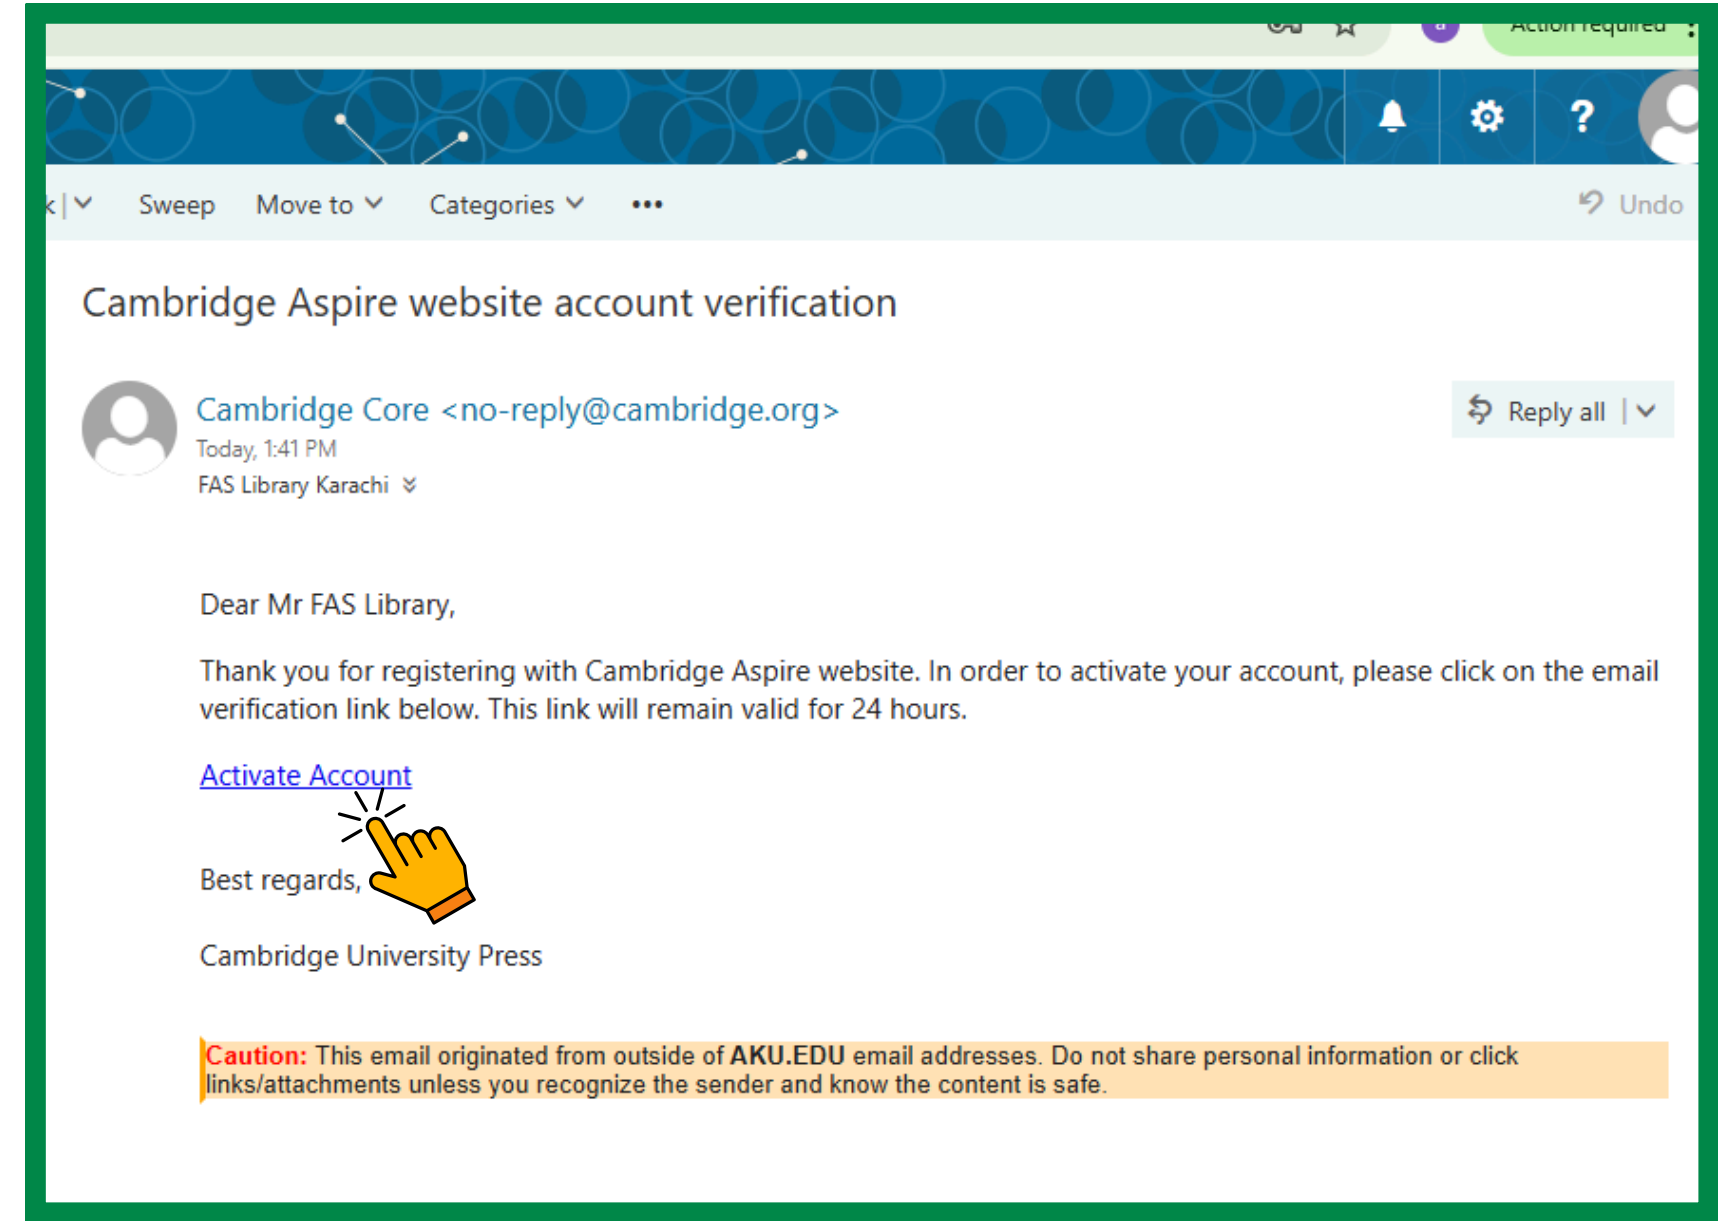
Action required

k | Sweep Move to Categories ••• Undo

Cambridge Aspire website account verification

Cambridge Core <no-reply@cambridge.org>
Today, 1:41 PM
FAS Library Karachi

Reply all

Dear Mr FAS Library,

Thank you for registering with Cambridge Aspire website. In order to activate your account, please click on the email verification link below. This link will remain valid for 24 hours.

Activate Account

Best regards,

Cambridge University Press

Caution: This email originated from outside of AKU.EDU email addresses. Do not share personal information or click links/attachments unless you recognize the sender and know the content is safe.